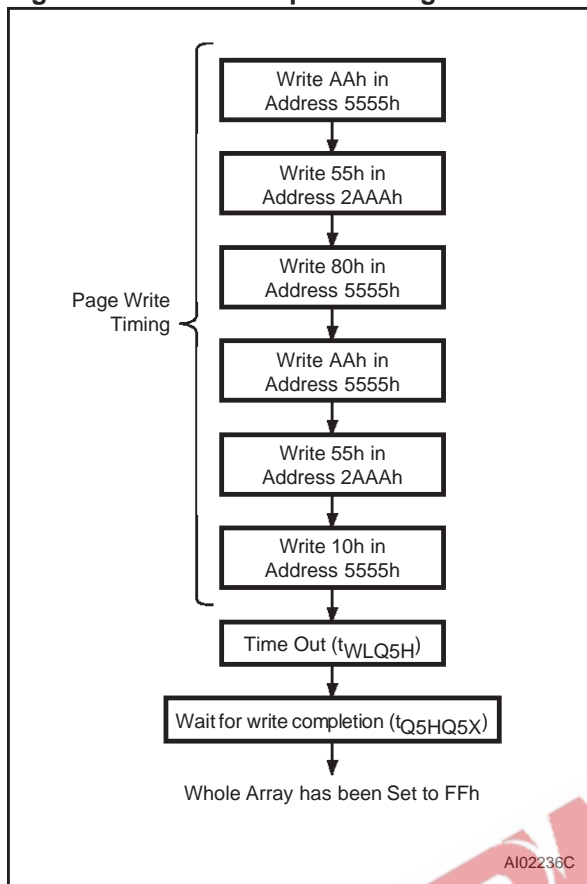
Write AAh in Address 5555h

Write 55h in Address 2AAAh

Write 80h in Address 5555h

Write AAh in Address 5555h

Write 55h in Address 2AAAh

Write 10h in Address 5555h

Page Write Timing

Time Out ($t_{WLQ5H}$)

Wait for write completion ($t_{Q5HQ5X}$)

Whole Array has been Set to FFh

AI02236C